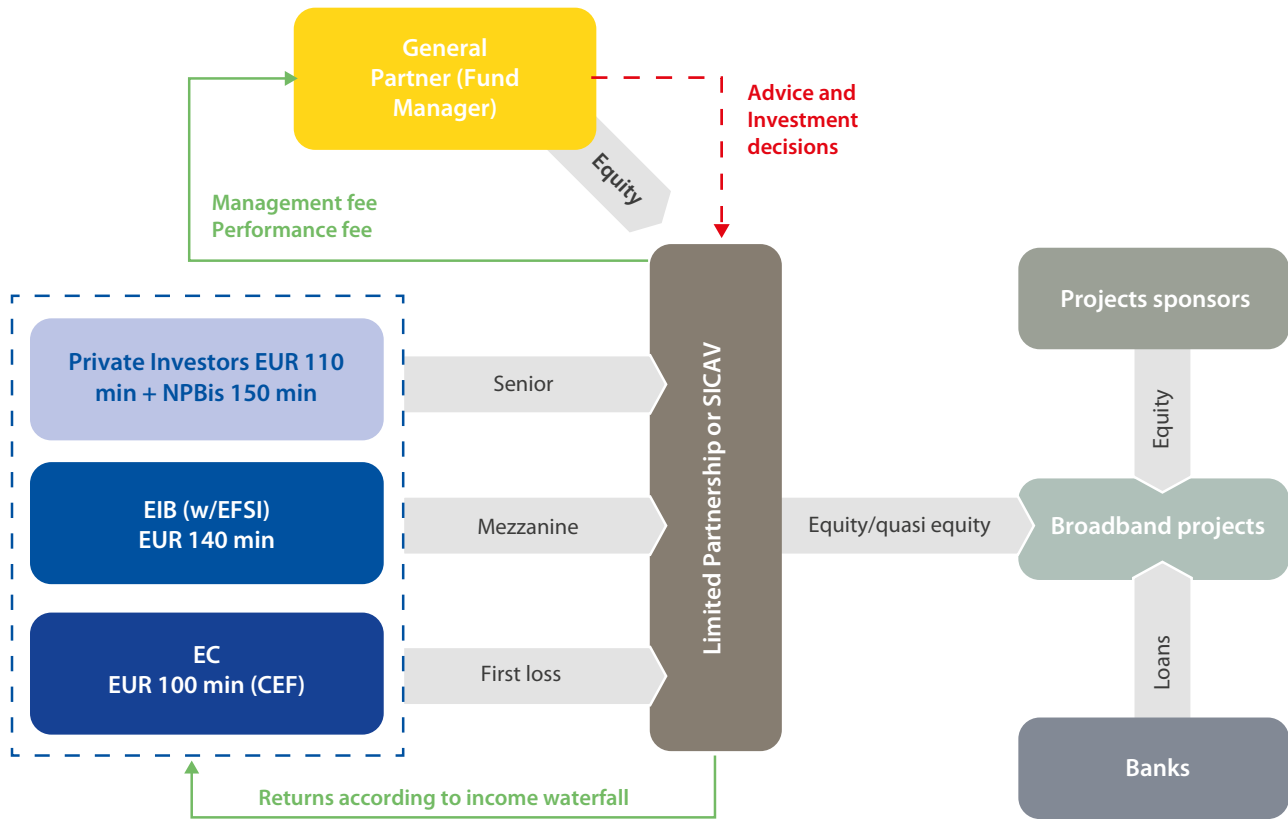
General Partner (Fund Manager)

Advice and Investment decisions

Equity

Management fee
Performance fee

Limited Partnership or SICAV

Projects sponsors

Private Investors EUR 110 min + NPBis 150 min

Senior

EIB (w/EFSI)
EUR 140 min

Mezzanine

Equity/quasi equity

Equity

Broadband projects

EC
EUR 100 min (CEF)

First loss

Loans

Banks

Returns according to income waterfall